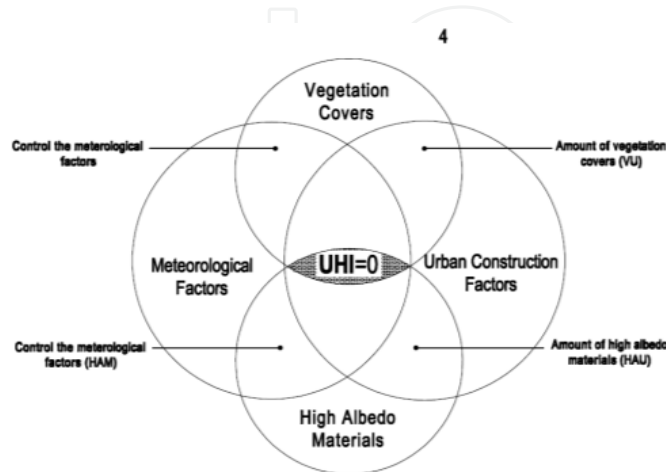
4

Vegetation Covers

Control the meterological factors

Amount of vegetation covers (VU)

Meteorological Factors

UHI=0

Urban Construction Factors

Control the meterological factors (HAM)

Amount of high albedo materials (HAU)

High Albedo Materials